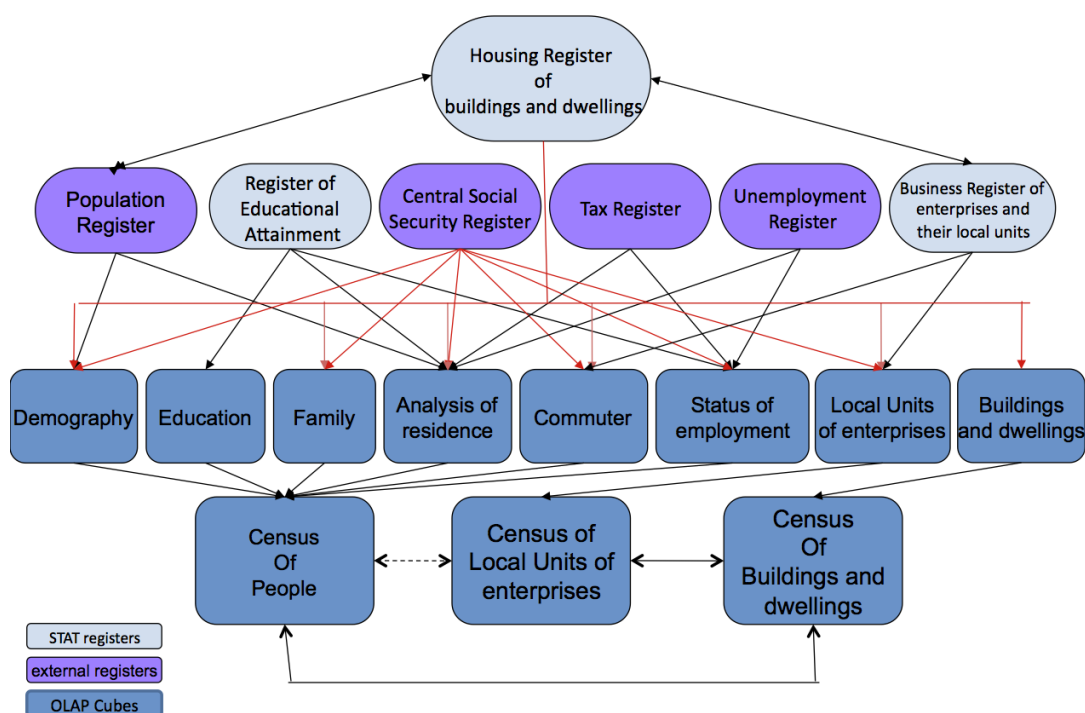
Housing Register of buildings and dwellings

Population Register

Register of Educational Attainment

Central Social Security Register

Tax Register

Unemployment Register

Business Register of enterprises and their local units

Demography

Education

Family

Analysis of residence

Commuter

Status of employment

Local Units of enterprises

Buildings and dwellings

Census Of People

Census of Local Units of enterprises

Census Of Buildings and dwellings

STAT registers

external registers

OLAP Cubes